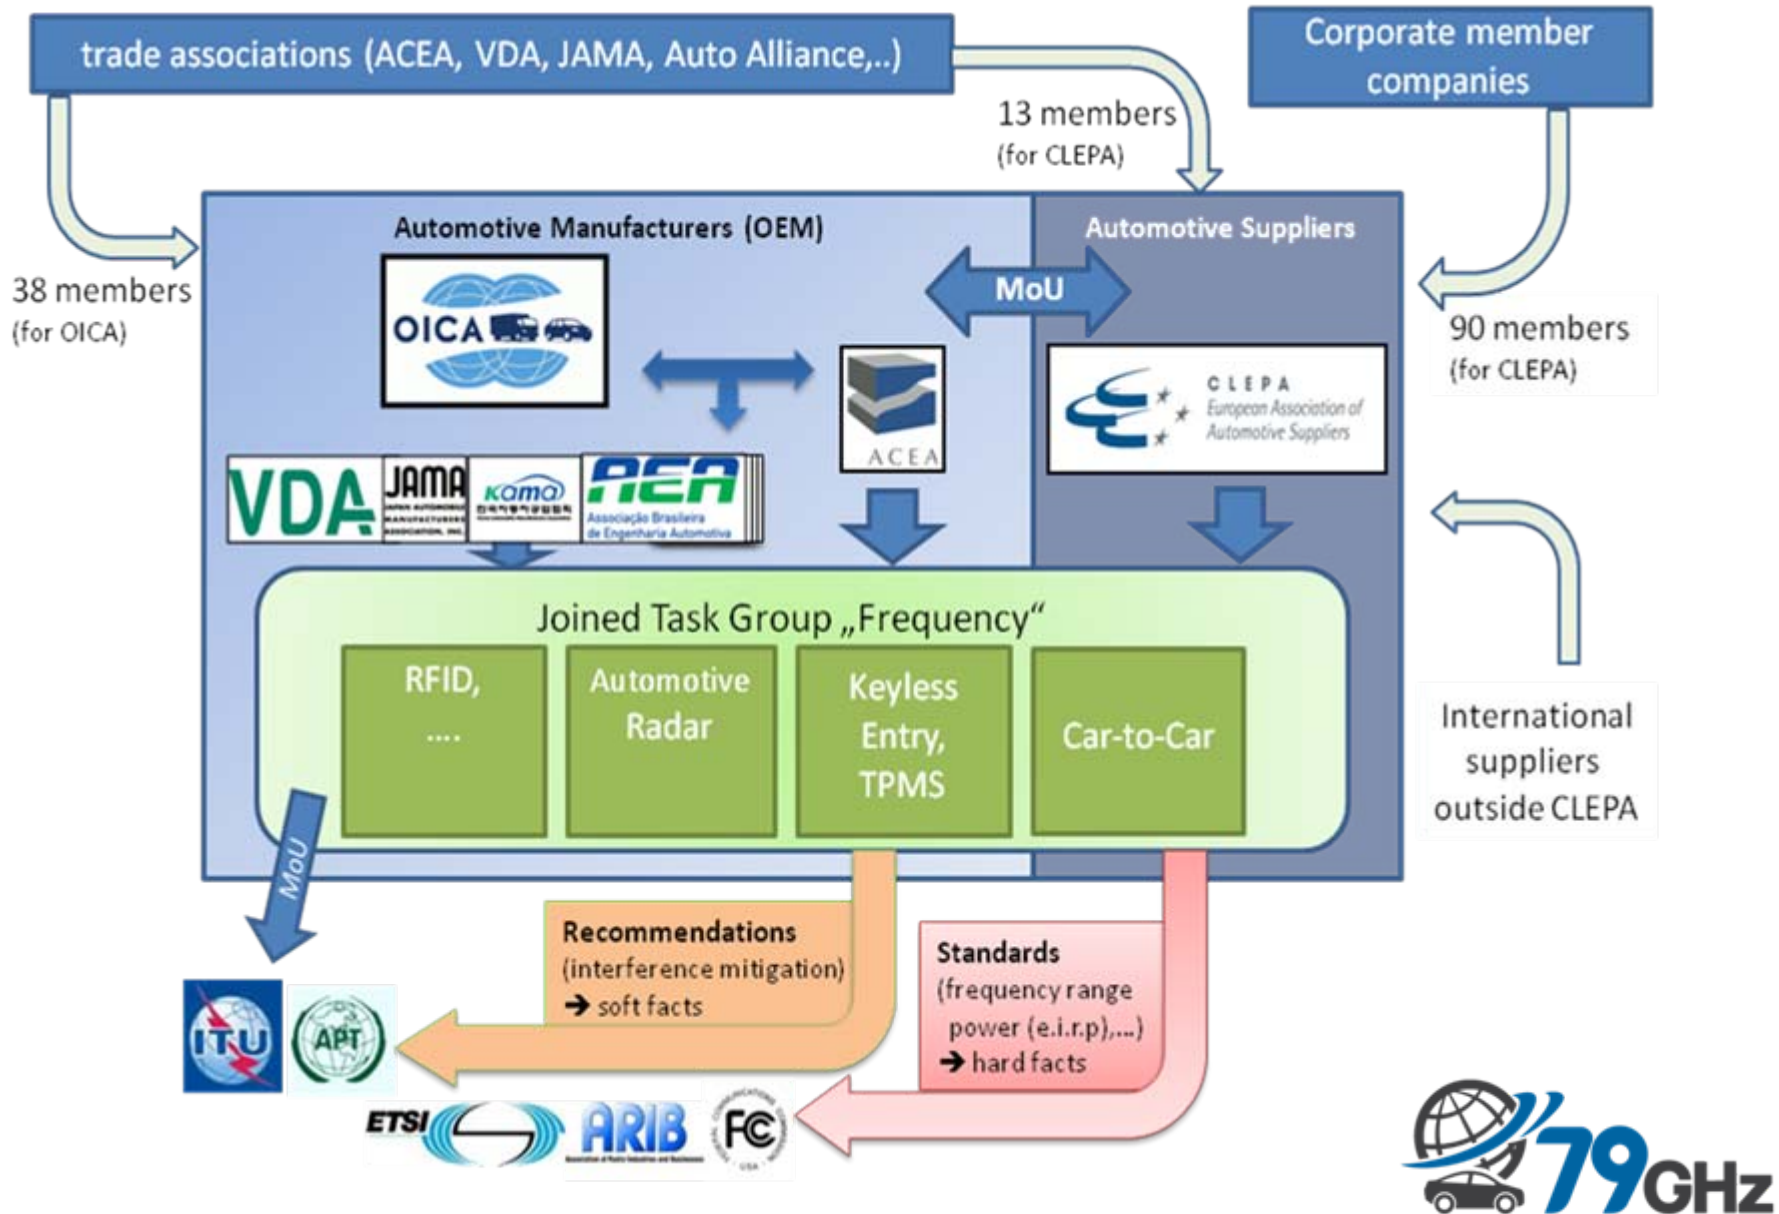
trade associations (ACEA, VDA, JAMA, Auto Alliance,..)

Corporate member companies

13 members
(for CLEPA)

38 members
(for OICA)

Automotive Manufacturers (OEM)

Automotive Suppliers

MoU

90 members
(for CLEPA)

OICA

ACEA

CLEPA
European Association of Automotive Suppliers

VDA JAMA JAPAN AUTOMOBILE MANUFACTURERS ASSOCIATION, INC. kama AEA Associação Brasileira de Engenharia Automotiva

Joined Task Group „Frequency“

RFID, ....

Automotive Radar

Keyless Entry, TPMS

Car-to-Car

International suppliers outside CLEPA

MoU

Recommendations
(interference mitigation)
➔ soft facts

Standards
(frequency range power (e.i.r.p),...)
➔ hard facts

ITU APT

ETSI ARIB FC

79GHz